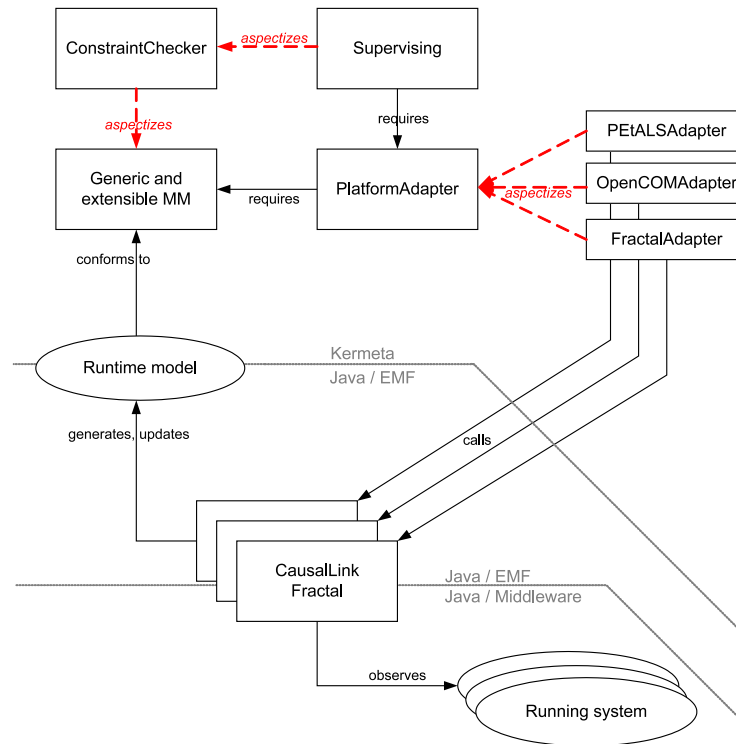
ConstraintChecker

aspectizes

Supervising

aspectizes

requires

PEtALSAdapter

Generic and extensible MM

requires

PlatformAdapter

aspectizes

OpenCOMAdapter

FractalAdapter

conforms to

Runtime model

Kermeta

Java / EMF

generates, updates

calls

CausalLink Fractal

Java / EMF

Java / Middleware

observes

Running system